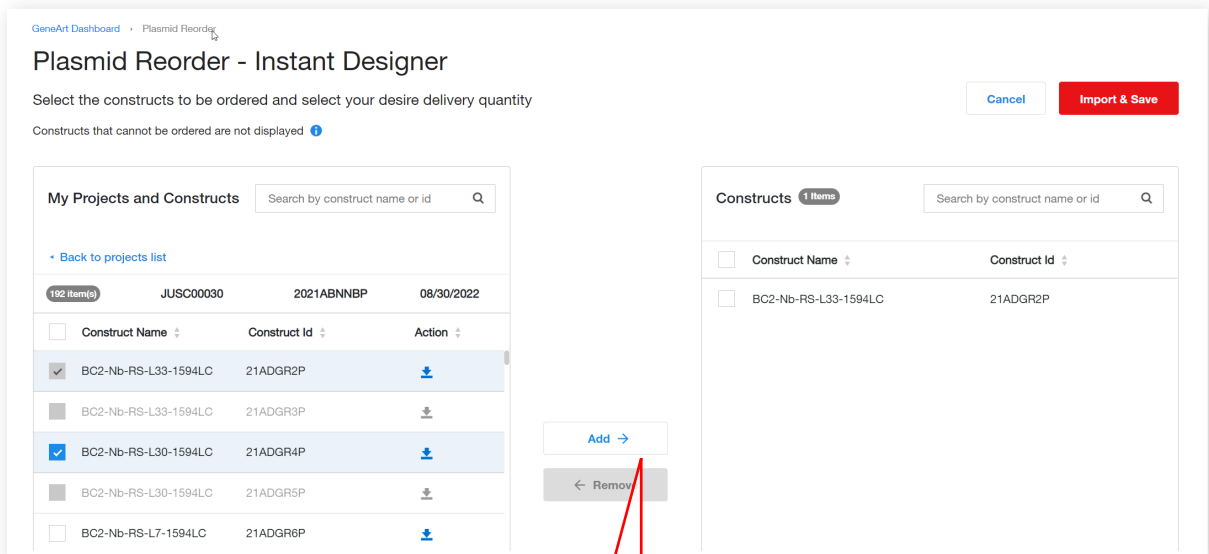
GeneArt Dashboard › Plasmid Reorder

Plasmid Reorder - Instant Designer

Select the constructs to be ordered and select your desire delivery quantity

Constructs that cannot be ordered are not displayed

Cancel

Import & Save

My Projects and Constructs

Search by construct name or id

‹ Back to projects list

192 item(s) JUSC00030 2021ABNNBP 08/30/2022

| Construct Name | Construct Id | Action |
|---|---|---|
| BC2-Nb-RS-L33-1594LC | 21ADGR2P | |
| BC2-Nb-RS-L33-1594LC | 21ADGR3P | |
| BC2-Nb-RS-L30-1594LC | 21ADGR4P | |
| BC2-Nb-RS-L30-1594LC | 21ADGR5P | |
| BC2-Nb-RS-L7-1594LC | 21ADGR6P | |

Add →

← Remove

Constructs 1 Items

Search by construct name or id

| Construct Name | Construct Id |
|---|---|
| BC2-Nb-RS-L33-1594LC | 21ADGR2P |